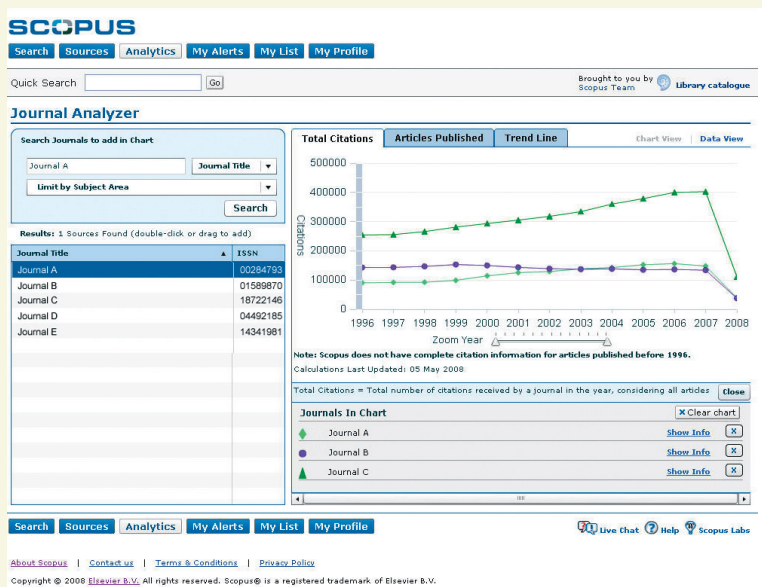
SCOPUS

Search | Sources | Analytics | My Alerts | My List | My Profile

Quick Search [ ] Go

Brought to you by Scopus Team | Library catalogue

Journal Analyzer

Search Journals to add in Chart

Journal A | Journal Title

Limit by Subject Area

Search

Results: 1 Sources Found (double-click or drag to add)

| Journal Title | ISSN |
|---|---|
| Journal A | 00284793 |
| Journal B | 01589870 |
| Journal C | 18722146 |
| Journal D | 04492185 |
| Journal E | 14341981 |

Total Citations | Articles Published | Trend Line | Chart View | Data View

500000
400000
300000
200000
100000
0

Citations

1996 1997 1998 1999 2000 2001 2002 2003 2004 2005 2006 2007 2008

Zoom Year

Note: Scopus does not have complete citation information for articles published before 1996.

Calculations Last Updated: 05 May 2008

Total Citations = Total number of citations received by a journal in the year, considering all articles | Close

Journals In Chart | Clear chart

Journal A | Show Info
Journal B | Show Info
Journal C | Show Info

Search | Sources | Analytics | My Alerts | My List | My Profile

Live Chat | Help | Scopus Labs

About Scopus | Contact us | Terms & Conditions | Privacy Policy

Copyright © 2008 Elsevier B.V. All rights reserved. Scopus® is a registered trademark of Elsevier B.V.